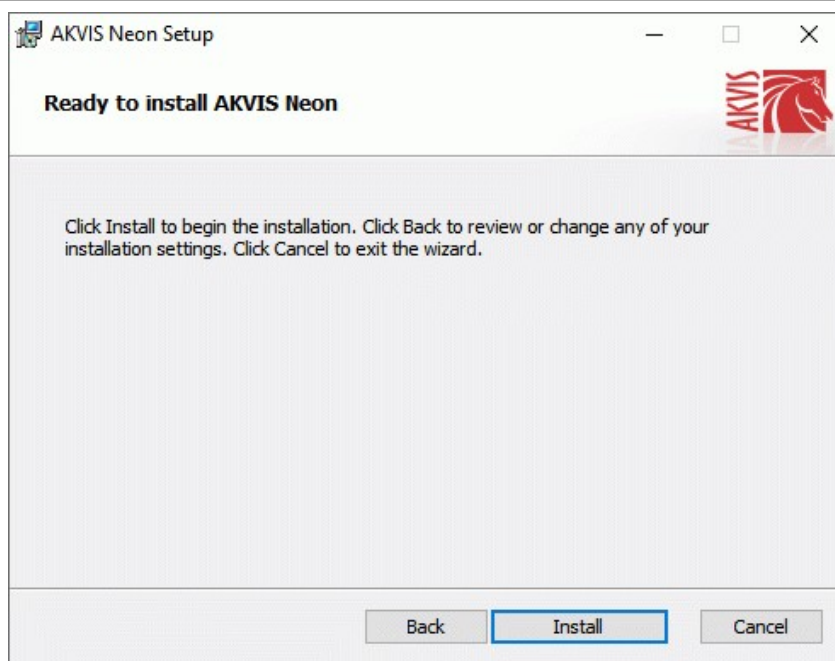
AKVIS Neon Setup

Ready to install AKVIS Neon

AKVIS

Click Install to begin the installation. Click Back to review or change any of your installation settings. Click Cancel to exit the wizard.

Back
Install
Cancel